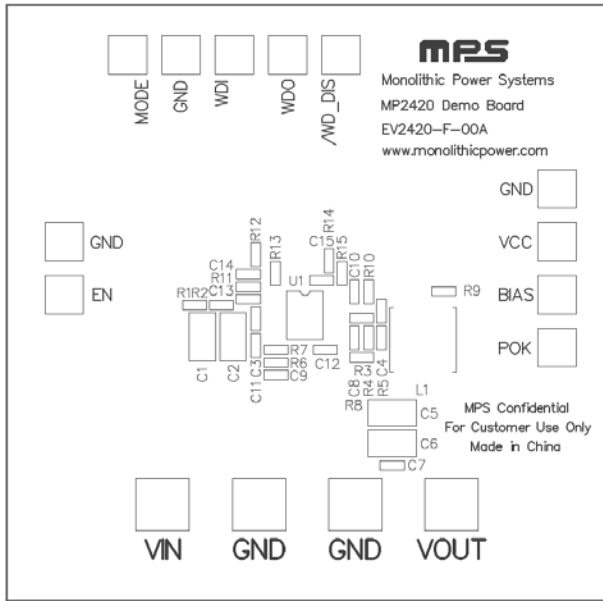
MODE GND WDI WDO /WD_DIS

MPS
Monolithic Power Systems
MP2420 Demo Board
EV2420-F-00A
www.monolithicpower.com

GND
VCC
BIAS
POK

GND
EN

R12 R13 R14 C15 R15 C10 R10 C14 R11 C13 R1R2 U1 R9 R7 R6 C9 C12 C3 C11 C1 C2 R3 C4 C8 R4 R5 L1 R8 C5 C6 C7

MPS Confidential
For Customer Use Only
Made in China

VIN GND GND VOUT